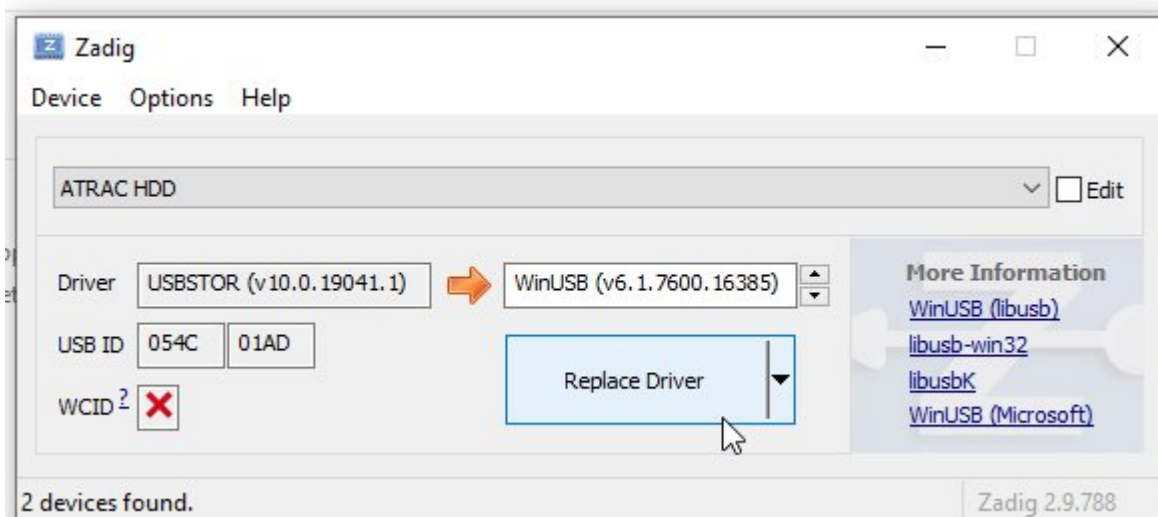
Zadig

Device Options Help

ATRAC HDD

Edit

Driver USBSTOR (v10.0.19041.1) WinUSB (v6.1.7600.16385)

USB ID 054C 01AD

WCID ? ✘

Replace Driver

More Information

WinUSB (libusb)

libusb-win32

libusbK

WinUSB (Microsoft)

2 devices found.

Zadig 2.9.788